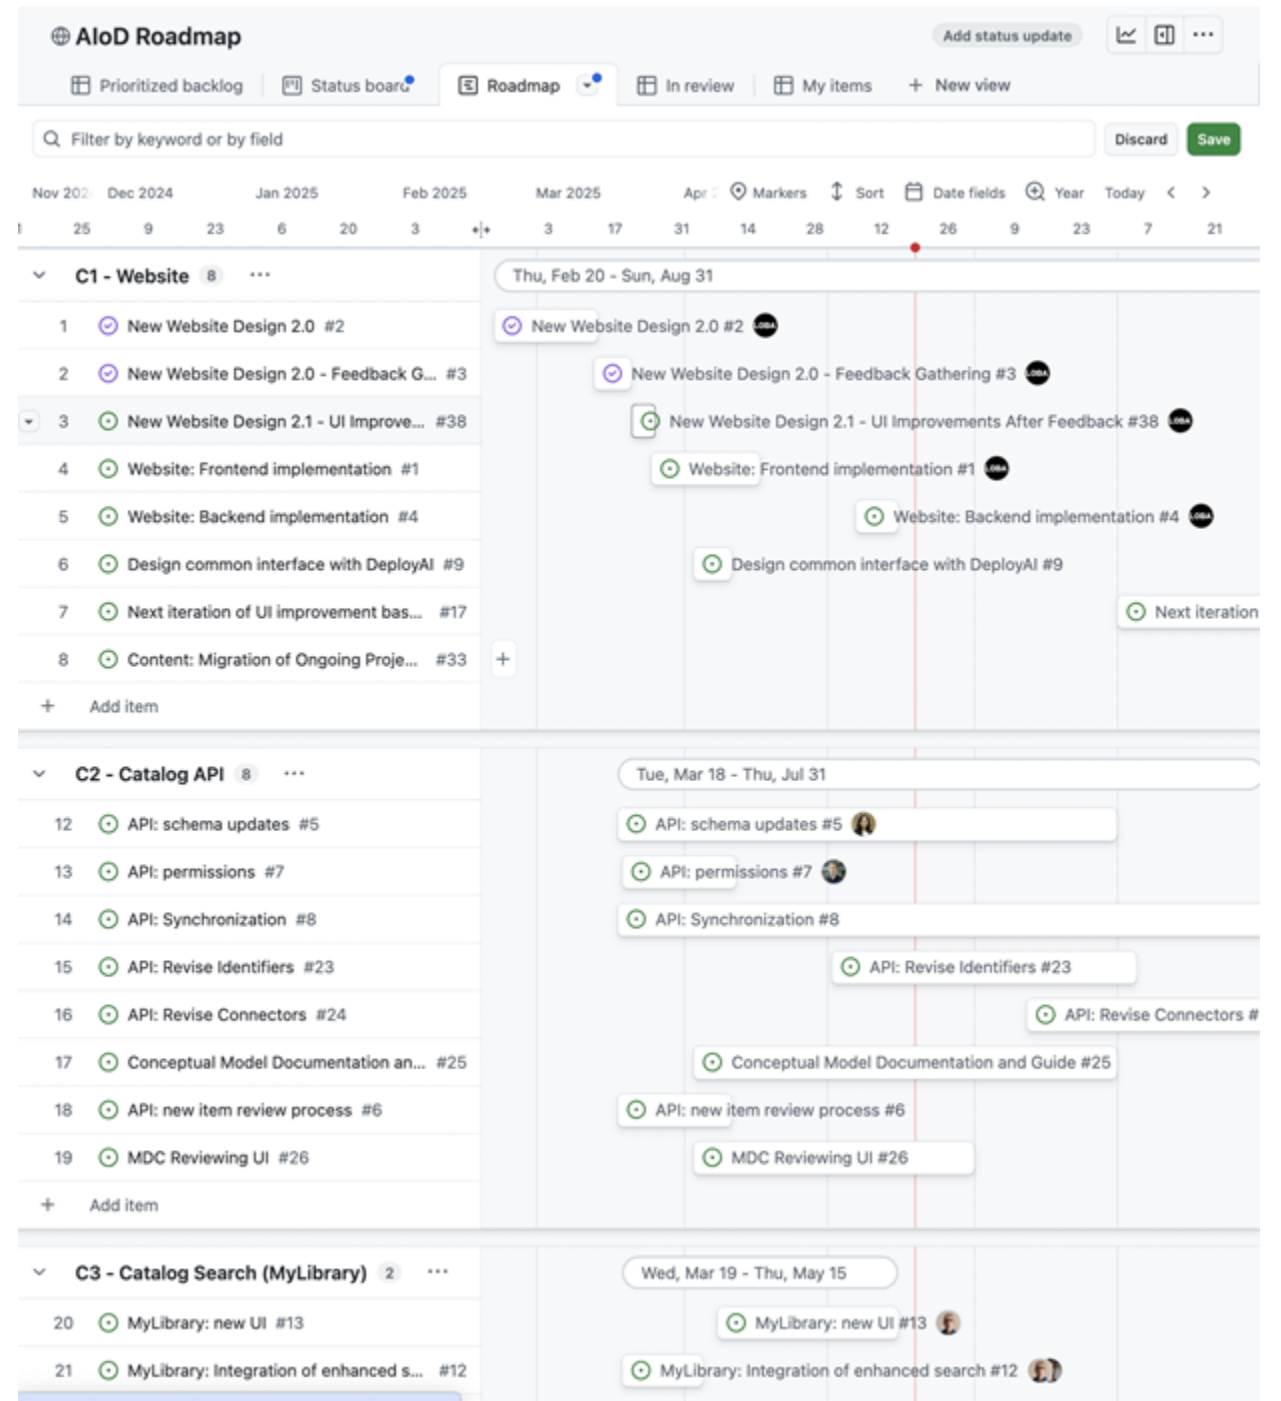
AIoD Roadmap

Add status update

Prioritized backlog | Status board | Roadmap | In review | My items | + New view

Filter by keyword or by field

Discard | Save

Nov 202 | Dec 2024 | Jan 2025 | Feb 2025 | Mar 2025 | Apr | Markers | Sort | Date fields | Year | Today

25 9 23 6 20 3 3 17 31 14 28 12 26 9 23 7 21

C1 - Website 8 ···

Thu, Feb 20 - Sun, Aug 31

1 New Website Design 2.0 #2
2 New Website Design 2.0 - Feedback G... #3
3 New Website Design 2.1 - UI Improve... #38
4 Website: Frontend implementation #1
5 Website: Backend implementation #4
6 Design common interface with DeployAI #9
7 Next iteration of UI improvement bas... #17
8 Content: Migration of Ongoing Proje... #33
+ Add item

New Website Design 2.0 #2
New Website Design 2.0 - Feedback Gathering #3
New Website Design 2.1 - UI Improvements After Feedback #38
Website: Frontend implementation #1
Website: Backend implementation #4
Design common interface with DeployAI #9
Next iteration

C2 - Catalog API 8 ···

Tue, Mar 18 - Thu, Jul 31

12 API: schema updates #5
13 API: permissions #7
14 API: Synchronization #8
15 API: Revise Identifiers #23
16 API: Revise Connectors #24
17 Conceptual Model Documentation an... #25
18 API: new item review process #6
19 MDC Reviewing UI #26
+ Add item

API: schema updates #5
API: permissions #7
API: Synchronization #8
API: Revise Identifiers #23
API: Revise Connectors #
Conceptual Model Documentation and Guide #25
API: new item review process #6
MDC Reviewing UI #26

C3 - Catalog Search (MyLibrary) 2 ···

Wed, Mar 19 - Thu, May 15

20 MyLibrary: new UI #13
21 MyLibrary: Integration of enhanced s... #12

MyLibrary: new UI #13
MyLibrary: Integration of enhanced search #12